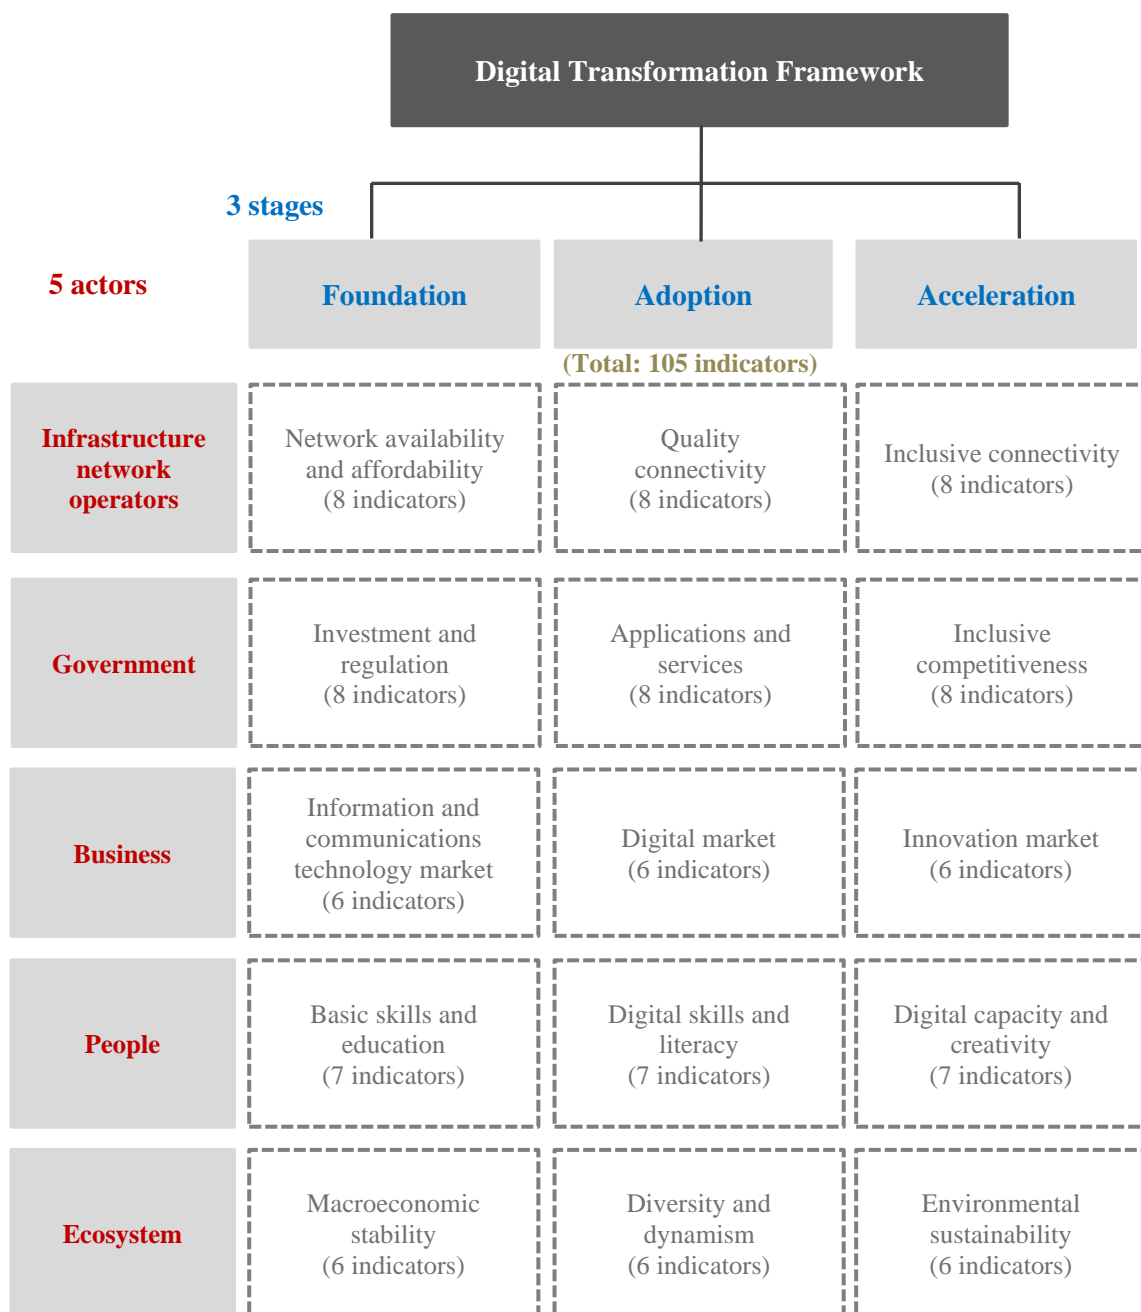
Digital Transformation Framework

3 stages

5 actors

| | Foundation | Adoption | Acceleration |
|---|---|---|---|
| | | (Total: 105 indicators) | |
| Infrastructure network operators | Network availability and affordability (8 indicators) | Quality connectivity (8 indicators) | Inclusive connectivity (8 indicators) |
| Government | Investment and regulation (8 indicators) | Applications and services (8 indicators) | Inclusive competitiveness (8 indicators) |
| Business | Information and communications technology market (6 indicators) | Digital market (6 indicators) | Innovation market (6 indicators) |
| People | Basic skills and education (7 indicators) | Digital skills and literacy (7 indicators) | Digital capacity and creativity (7 indicators) |
| Ecosystem | Macroeconomic stability (6 indicators) | Diversity and dynamism (6 indicators) | Environmental sustainability (6 indicators) |